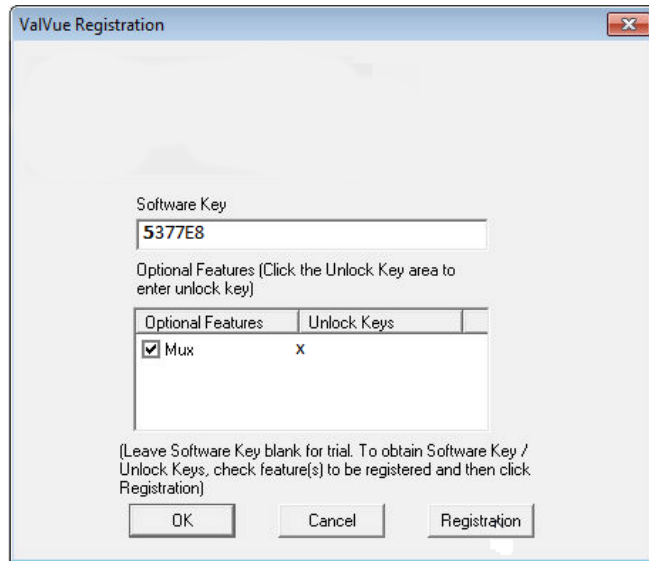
ValVue Registration

Software Key

5377E8

Optional Features (Click the Unlock Key area to enter unlock key)

| Optional Features | Unlock Keys |
|---|---|
| Mux | x |

(Leave Software Key blank for trial. To obtain Software Key / Unlock Keys, check feature(s) to be registered and then click Registration)

OK

Cancel

Registration